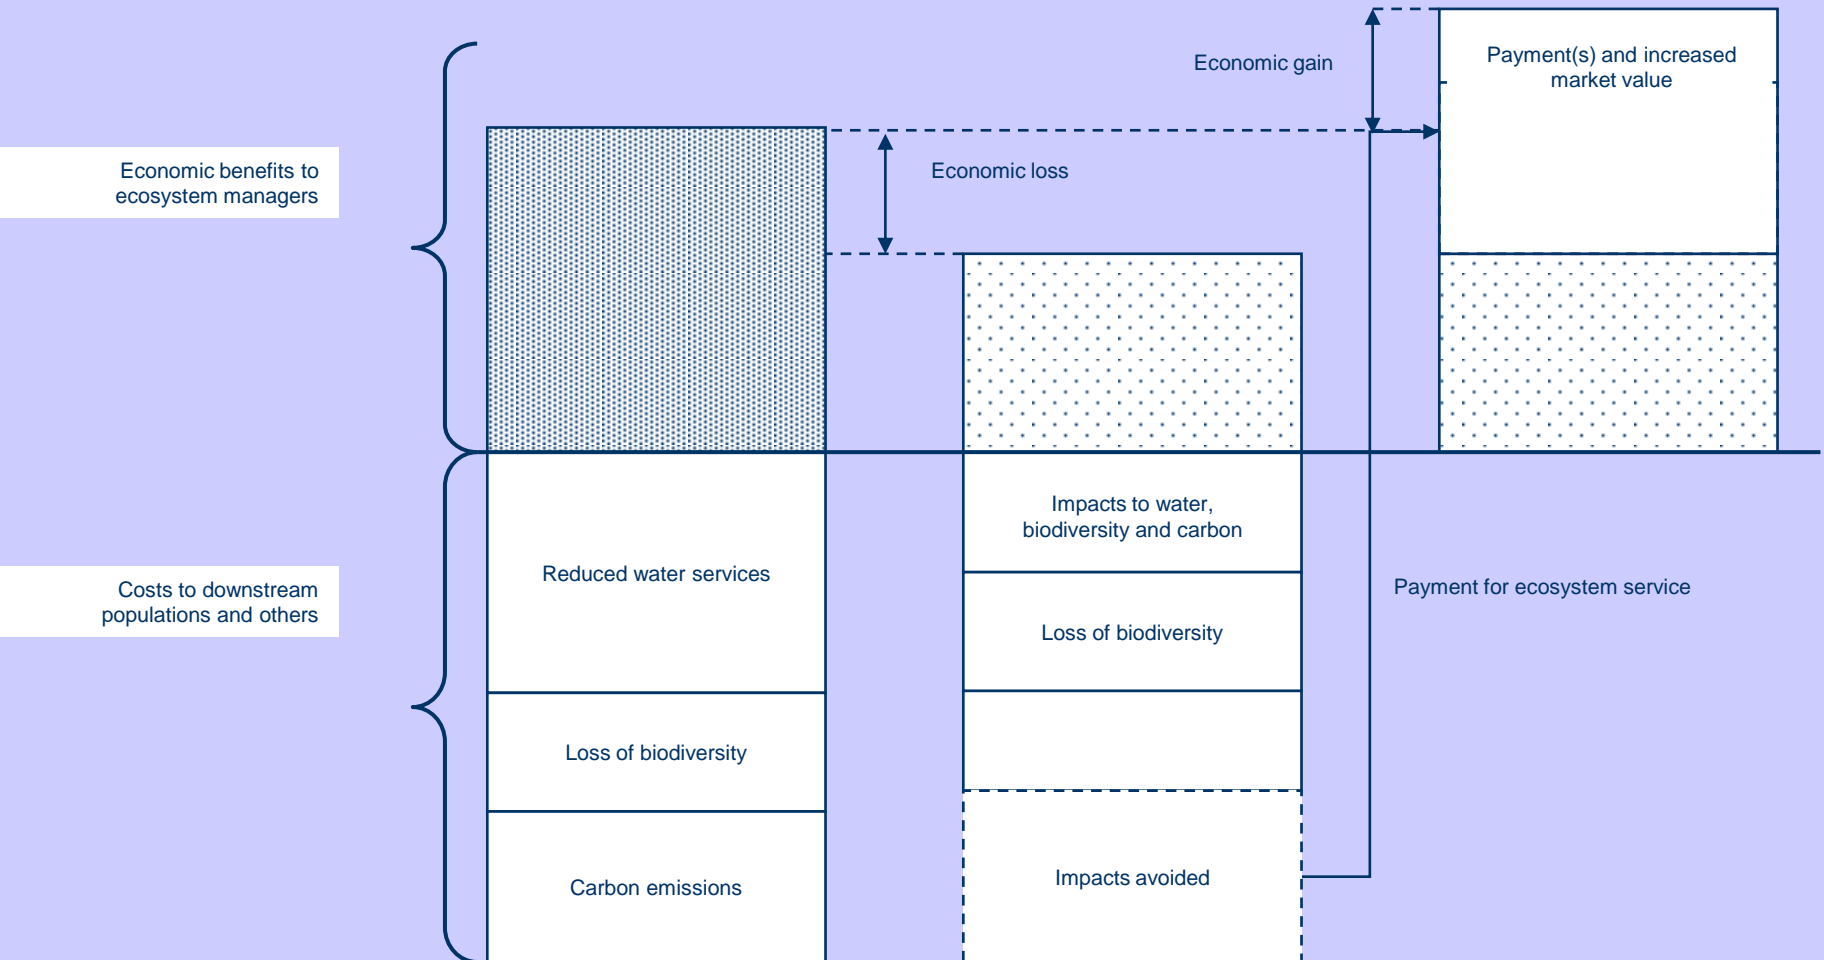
Economic gain

Payment(s) and increased market value

Economic benefits to ecosystem managers

Economic loss

Costs to downstream populations and others

Reduced water services

Impacts to water, biodiversity and carbon

Payment for ecosystem service

Loss of biodiversity

Loss of biodiversity

Carbon emissions

Impacts avoided